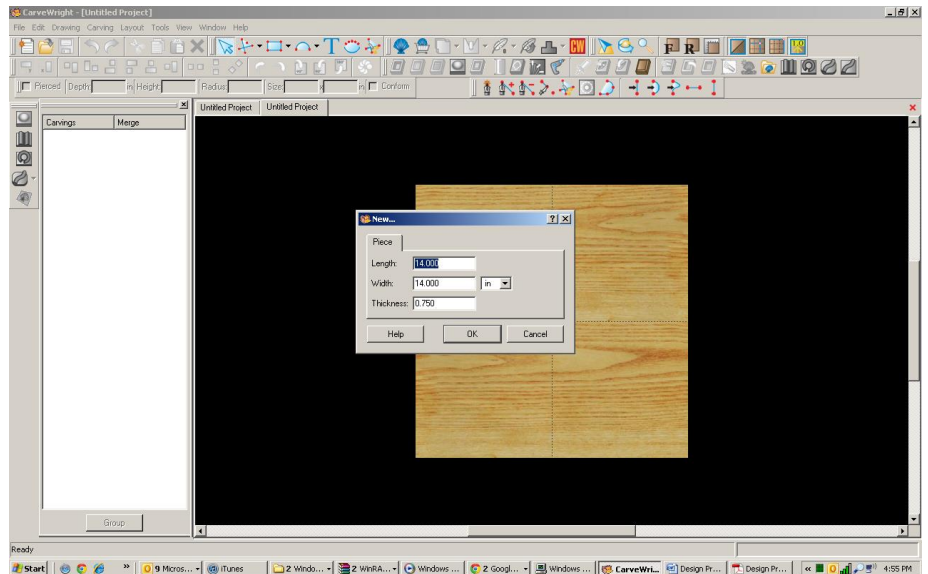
CarveWright - [Untitled Project]

File Edit Drawing Carving Layout Tools View Window Help

CW

F R

Pierced Depth: in Height: Radius: Size: x in Conform

Carvings Merge

Group

Untitled Project Untitled Project

New...

Piece

Length: 14.000

Width: 14.000 in

Thickness: 0.750

Help OK Cancel

Ready

Start 9 Micros... iTunes 2 Windo... 2 WinRA... Windows ... 2 Googl... Windows ... CarveWri... Design Pr... Design Pr... 4:55 PM